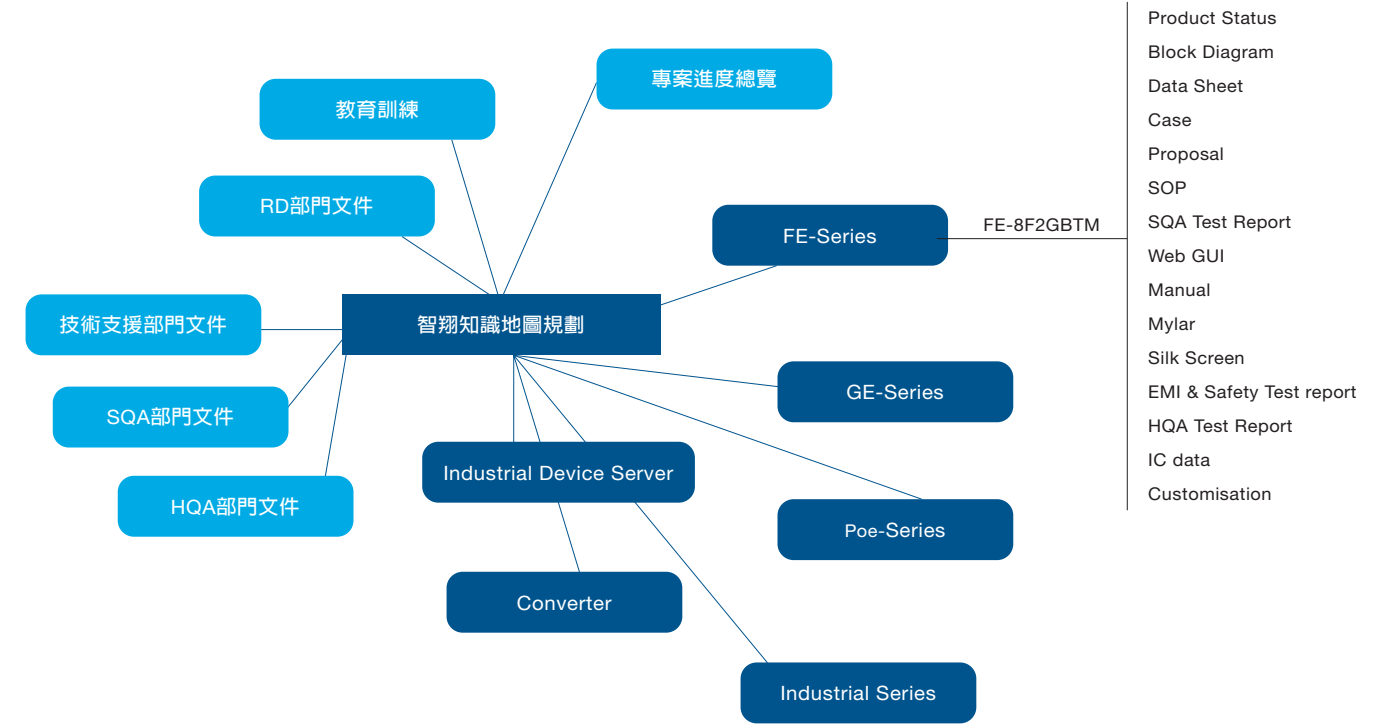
智翔知識地圖規劃

教育訓練

專案進度總覽

RD部門文件

技術支援部門文件

SQA部門文件

HQA部門文件

FE-Series

FE-8F2GBTM

Product Status
Block Diagram
Data Sheet
Case
Proposal
SOP
SQA Test Report
Web GUI
Manual
Mylar
Silk Screen
EMI & Safety Test report
HQA Test Report
IC data
Customisation

GE-Series

Poe-Series

Industrial Device Server

Converter

Industrial Series